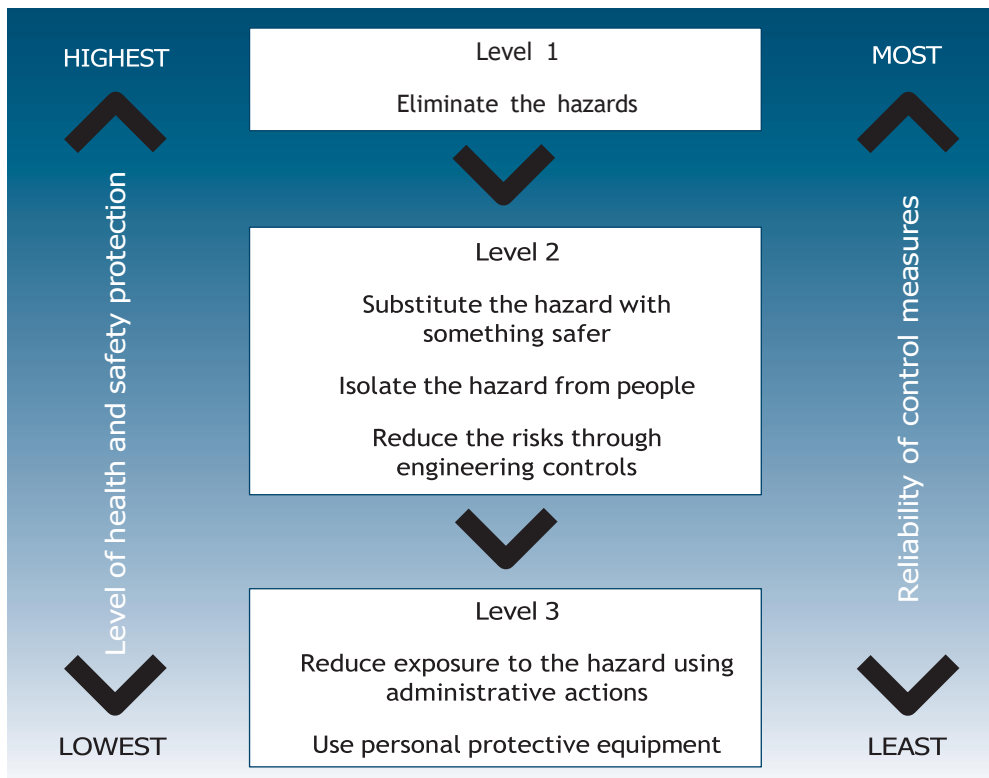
HIGHEST

Level of health and safety protection

LOWEST

Level 1

Eliminate the hazards

Level 2

Substitute the hazard with something safer

Isolate the hazard from people

Reduce the risks through engineering controls

Level 3

Reduce exposure to the hazard using administrative actions

Use personal protective equipment

MOST

Reliability of control measures

LEAST